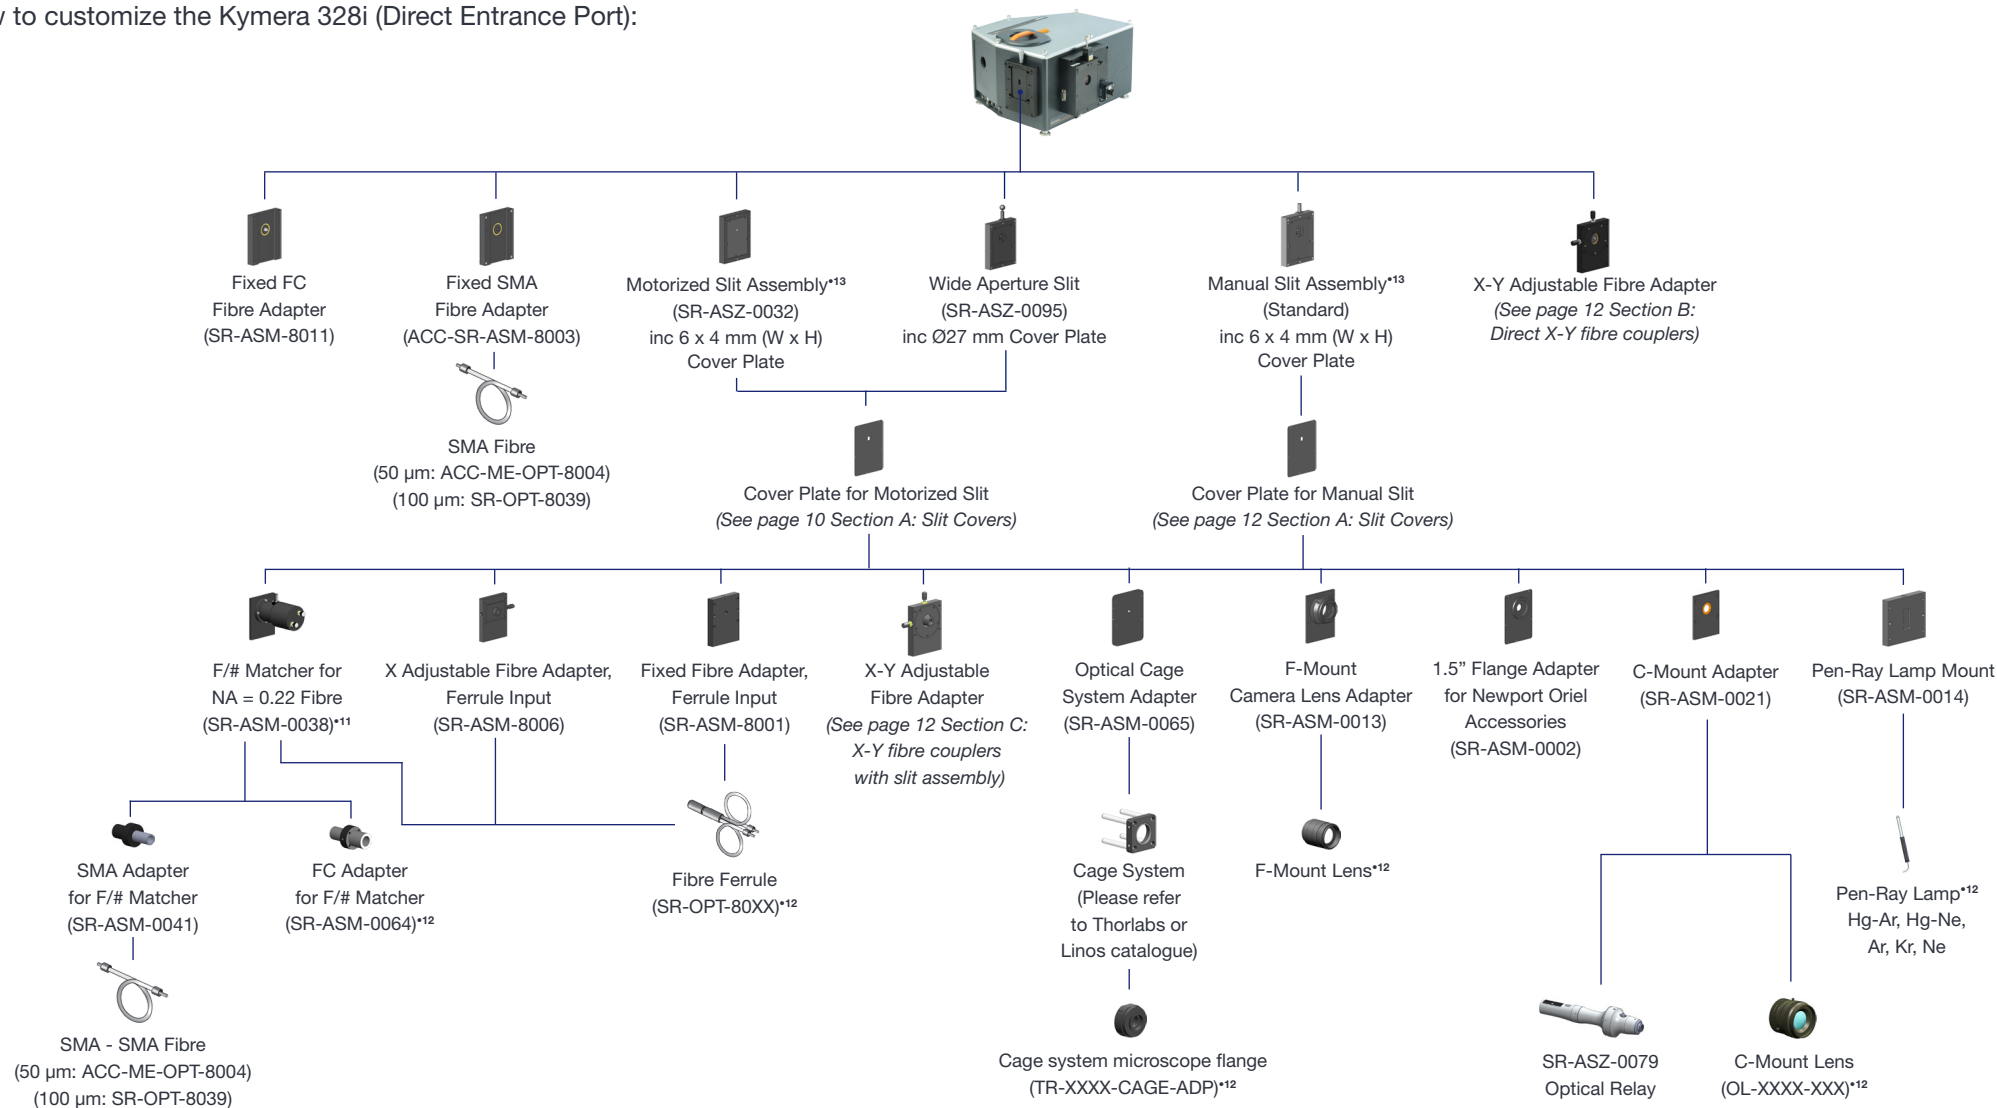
y to customize the Kymera 328i (Direct Entrance Port):

Fixed FC Fibre Adapter (SR-ASM-8011)

Fixed SMA Fibre Adapter (ACC-SR-ASM-8003)

SMA Fibre (50 µm: ACC-ME-OPT-8004) (100 µm: SR-OPT-8039)

Motorized Slit Assembly$^{•13}$ (SR-ASZ-0032) inc 6 x 4 mm (W x H) Cover Plate

Wide Aperture Slit (SR-ASZ-0095) inc Ø27 mm Cover Plate

Manual Slit Assembly$^{•13}$ (Standard) inc 6 x 4 mm (W x H) Cover Plate

X-Y Adjustable Fibre Adapter *(See page 12 Section B: Direct X-Y fibre couplers)*

Cover Plate for Motorized Slit *(See page 10 Section A: Slit Covers)*

Cover Plate for Manual Slit *(See page 12 Section A: Slit Covers)*

F/# Matcher for NA = 0.22 Fibre (SR-ASM-0038)$^{•11}$

X Adjustable Fibre Adapter, Ferrule Input (SR-ASM-8006)

Fixed Fibre Adapter, Ferrule Input (SR-ASM-8001)

X-Y Adjustable Fibre Adapter *(See page 12 Section C: X-Y fibre couplers with slit assembly)*

Optical Cage System Adapter (SR-ASM-0065)

F-Mount Camera Lens Adapter (SR-ASM-0013)

1.5" Flange Adapter for Newport Oriel Accessories (SR-ASM-0002)

C-Mount Adapter (SR-ASM-0021)

Pen-Ray Lamp Mount (SR-ASM-0014)

SMA Adapter for F/# Matcher (SR-ASM-0041)

FC Adapter for F/# Matcher (SR-ASM-0064)$^{•12}$

Fibre Ferrule (SR-OPT-80XX)$^{•12}$

Cage System (Please refer to Thorlabs or Linos catalogue)

F-Mount Lens$^{•12}$

Pen-Ray Lamp$^{•12}$ Hg-Ar, Hg-Ne, Ar, Kr, Ne

SMA - SMA Fibre (50 µm: ACC-ME-OPT-8004) (100 µm: SR-OPT-8039)

Cage system microscope flange (TR-XXXX-CAGE-ADP)$^{•12}$

SR-ASZ-0079 Optical Relay

C-Mount Lens (OL-XXXX-XXX)$^{•12}$